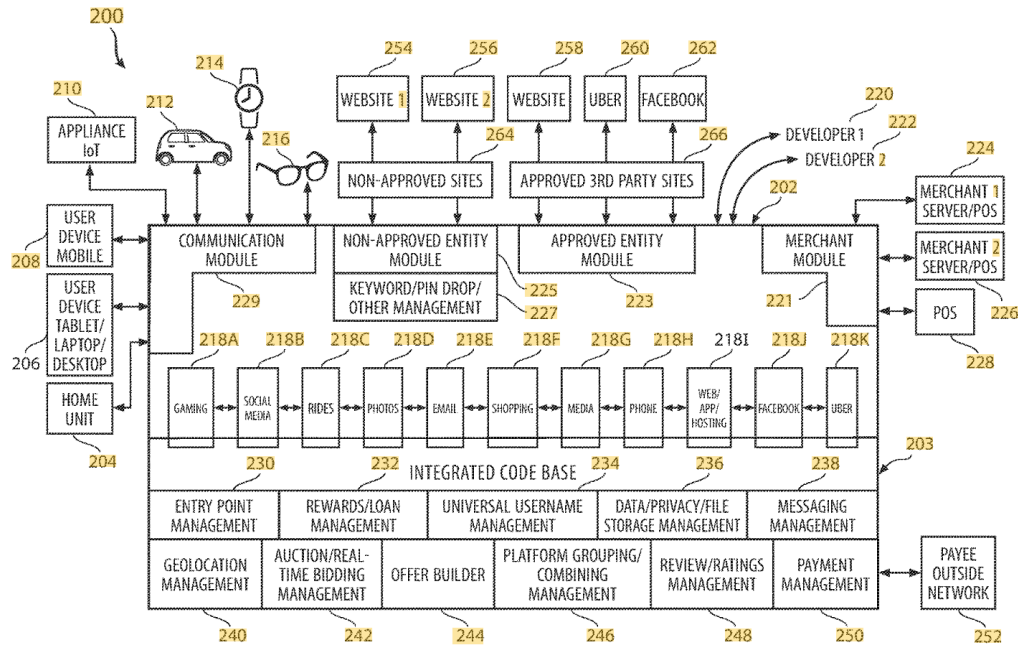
200

210
APPLIANCE IoT

212

214

216

254
WEBSITE 1

256
WEBSITE 2

258
WEBSITE

260
UBER

262
FACEBOOK

220
DEVELOPER 1

222
DEVELOPER 2

264
NON-APPROVED SITES

266
APPROVED 3RD PARTY SITES

202

224
MERCHANT 1 SERVER/POS

MERCHANT 2 SERVER/POS
226

POS
228

USER DEVICE MOBILE
208

USER DEVICE TABLET/ LAPTOP/ DESKTOP
206

HOME UNIT
204

COMMUNICATION MODULE
229

NON-APPROVED ENTITY MODULE
225

KEYWORD/PIN DROP/ OTHER MANAGEMENT
227

APPROVED ENTITY MODULE
223

MERCHANT MODULE
221

218A GAMING
218B SOCIAL MEDIA
218C RIDES
218D PHOTOS
218E EMAIL
218F SHOPPING
218G MEDIA
218H PHONE
218I WEB/ APP/ HOSTING
218J FACEBOOK
218K UBER

203

INTEGRATED CODE BASE

230
ENTRY POINT MANAGEMENT

232
REWARDS/LOAN MANAGEMENT

234
UNIVERSAL USERNAME MANAGEMENT

236
DATA/PRIVACY/FILE STORAGE MANAGEMENT

238
MESSAGING MANAGEMENT

GEOLOCATION MANAGEMENT
240

AUCTION/REAL-TIME BIDDING MANAGEMENT
242

OFFER BUILDER
244

PLATFORM GROUPING/ COMBINING MANAGEMENT
246

REVIEW/RATINGS MANAGEMENT
248

PAYMENT MANAGEMENT
250

PAYEE OUTSIDE NETWORK
252